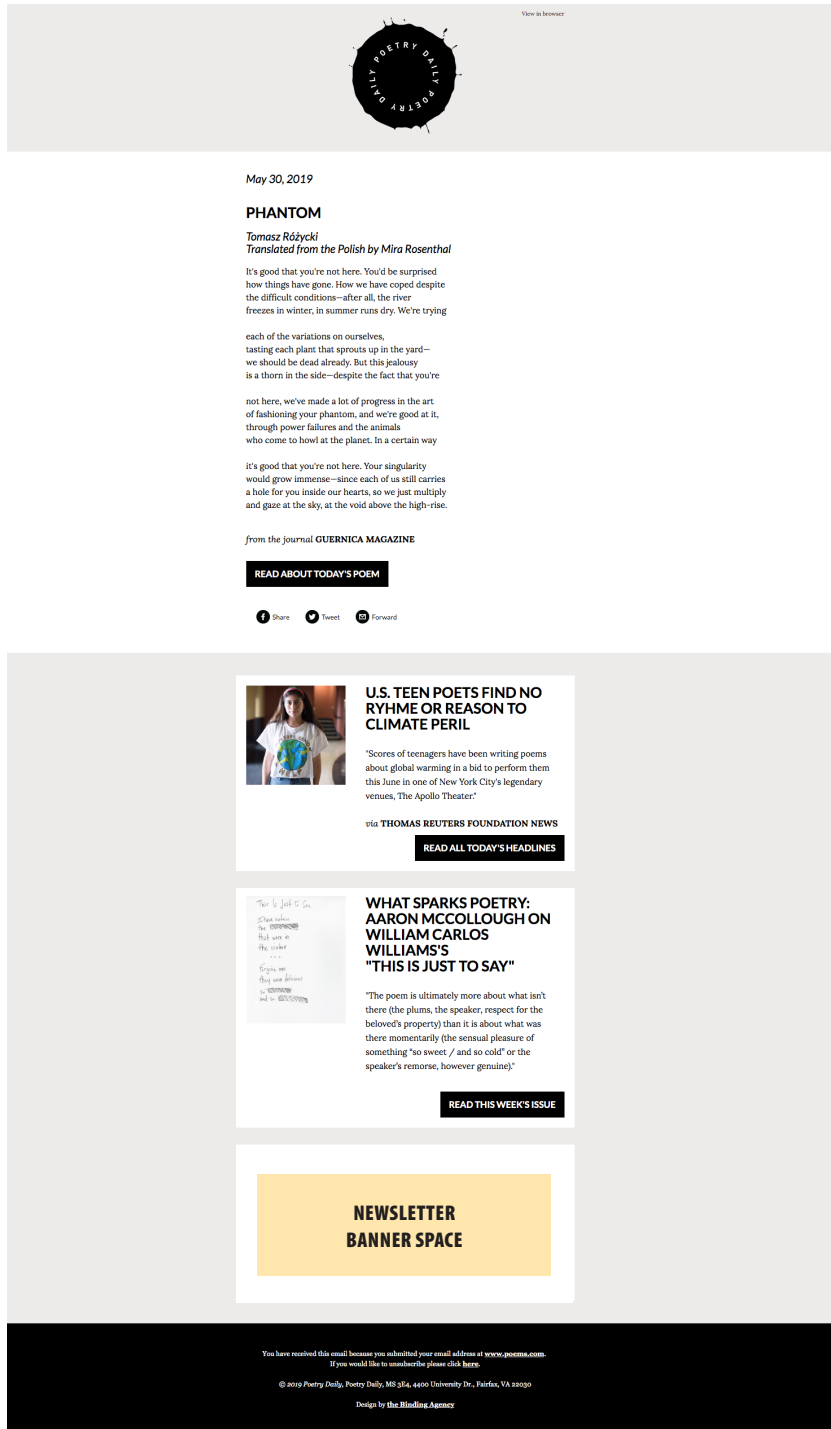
View in browser

POETRY DAILY POETRY DAILY

May 30, 2019

PHANTOM

Tomasz Różycki
Translated from the Polish by Mira Rosenthal

It's good that you're not here. You'd be surprised how things have gone. How we have coped despite the difficult conditions—after all, the river freezes in winter, in summer runs dry. We're trying

each of the variations on ourselves, tasting each plant that sprouts up in the yard— we should be dead already. But this jealousy is a thorn in the side—despite the fact that you're

not here, we've made a lot of progress in the art of fashioning your phantom, and we're good at it, through power failures and the animals who come to howl at the planet. In a certain way

it's good that you're not here. Your singularity would grow immense—since each of us still carries a hole for you inside our hearts, so we just multiply and gaze at the sky, at the void above the high-rise.

from the journal GUERNICA MAGAZINE

READ ABOUT TODAY'S POEM

Share Tweet Forward

U.S. TEEN POETS FIND NO RYHME OR REASON TO CLIMATE PERIL

"Scores of teenagers have been writing poems about global warming in a bid to perform them this June in one of New York City's legendary venues, The Apollo Theater."

via THOMAS REUTERS FOUNDATION NEWS

READ ALL TODAY'S HEADLINES

This Is Just To Say
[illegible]

WHAT SPARKS POETRY: AARON MCCOLLOUGH ON WILLIAM CARLOS WILLIAMS'S "THIS IS JUST TO SAY"

"The poem is ultimately more about what isn't there (the plums, the speaker, respect for the beloved's property) than it is about what was there momentarily (the sensual pleasure of something "so sweet / and so cold" or the speaker's remorse, however genuine)."

READ THIS WEEK'S ISSUE

NEWSLETTER BANNER SPACE

You have received this email because you submitted your email address at www.poems.com. If you would like to unsubscribe please click here.

© 2019 Poetry Daily, Poetry Daily, MS 3E4, 4400 University Dr., Fairfax, VA 22030

Design by the Binding Agency